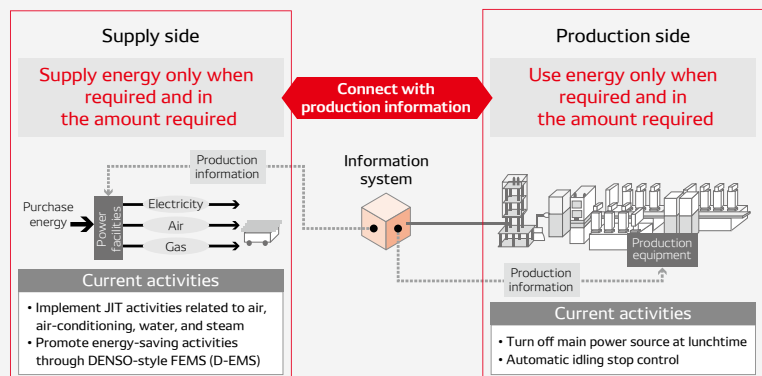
Supply side

Supply energy only when required and in the amount required

Connect with production information

Production side

Use energy only when required and in the amount required

Production information

Information system

Purchase energy

Power facilities

Electricity

Air

Gas

Production equipment

Production information

Current activities

• Implement JIT activities related to air, air-conditioning, water, and steam
• Promote energy-saving activities through DENSO-style FEMS (D-EMS)

Current activities

• Turn off main power source at lunchtime
• Automatic idling stop control